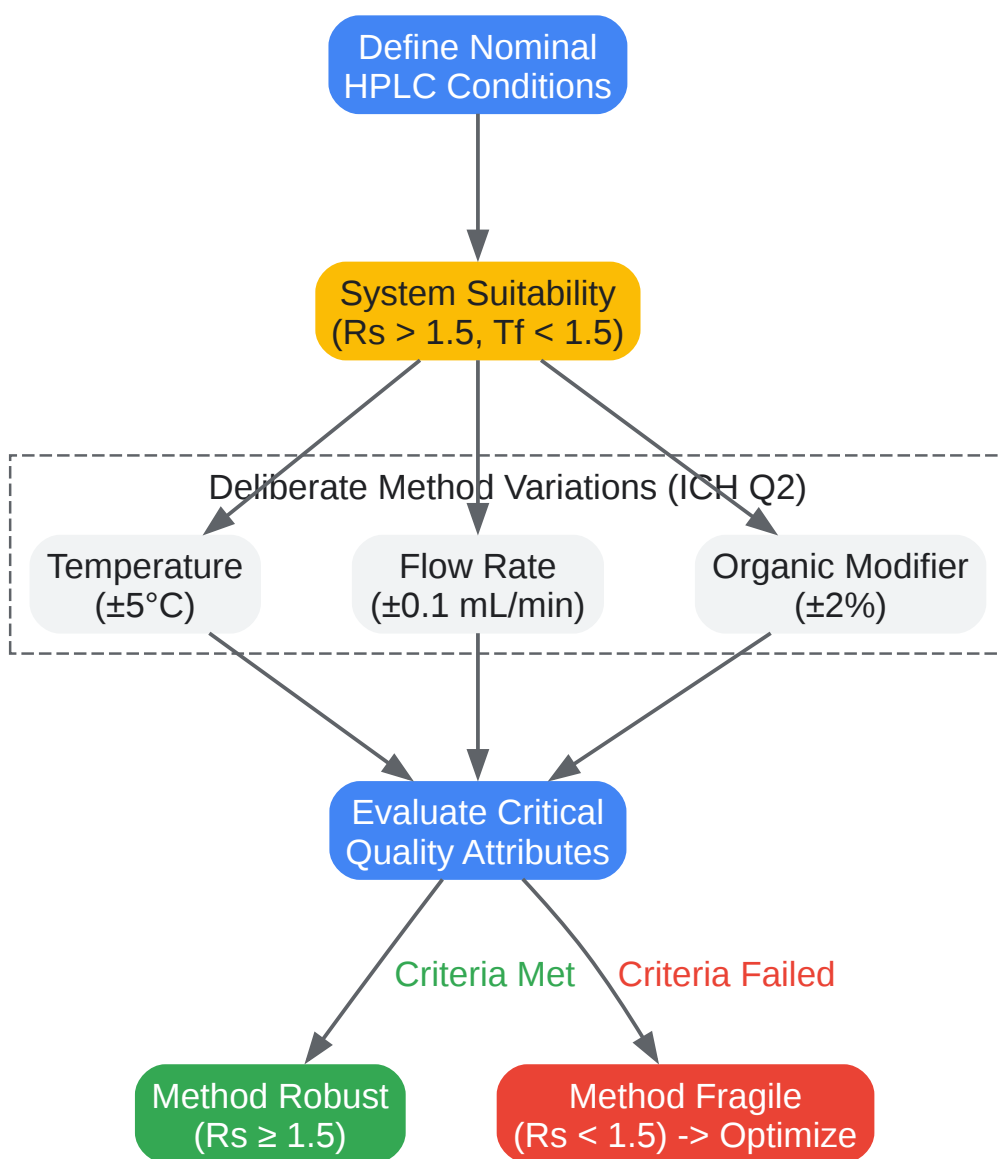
Define Nominal HPLC Conditions

System Suitability (Rs > 1.5, Tf < 1.5)

Deliberate Method Variations (ICH Q2)

Temperature (±5°C)

Flow Rate (±0.1 mL/min)

Organic Modifier (±2%)

Evaluate Critical Quality Attributes

Criteria Met

Criteria Failed

Method Robust (Rs ≥ 1.5)

Method Fragile (Rs < 1.5) -> Optimize